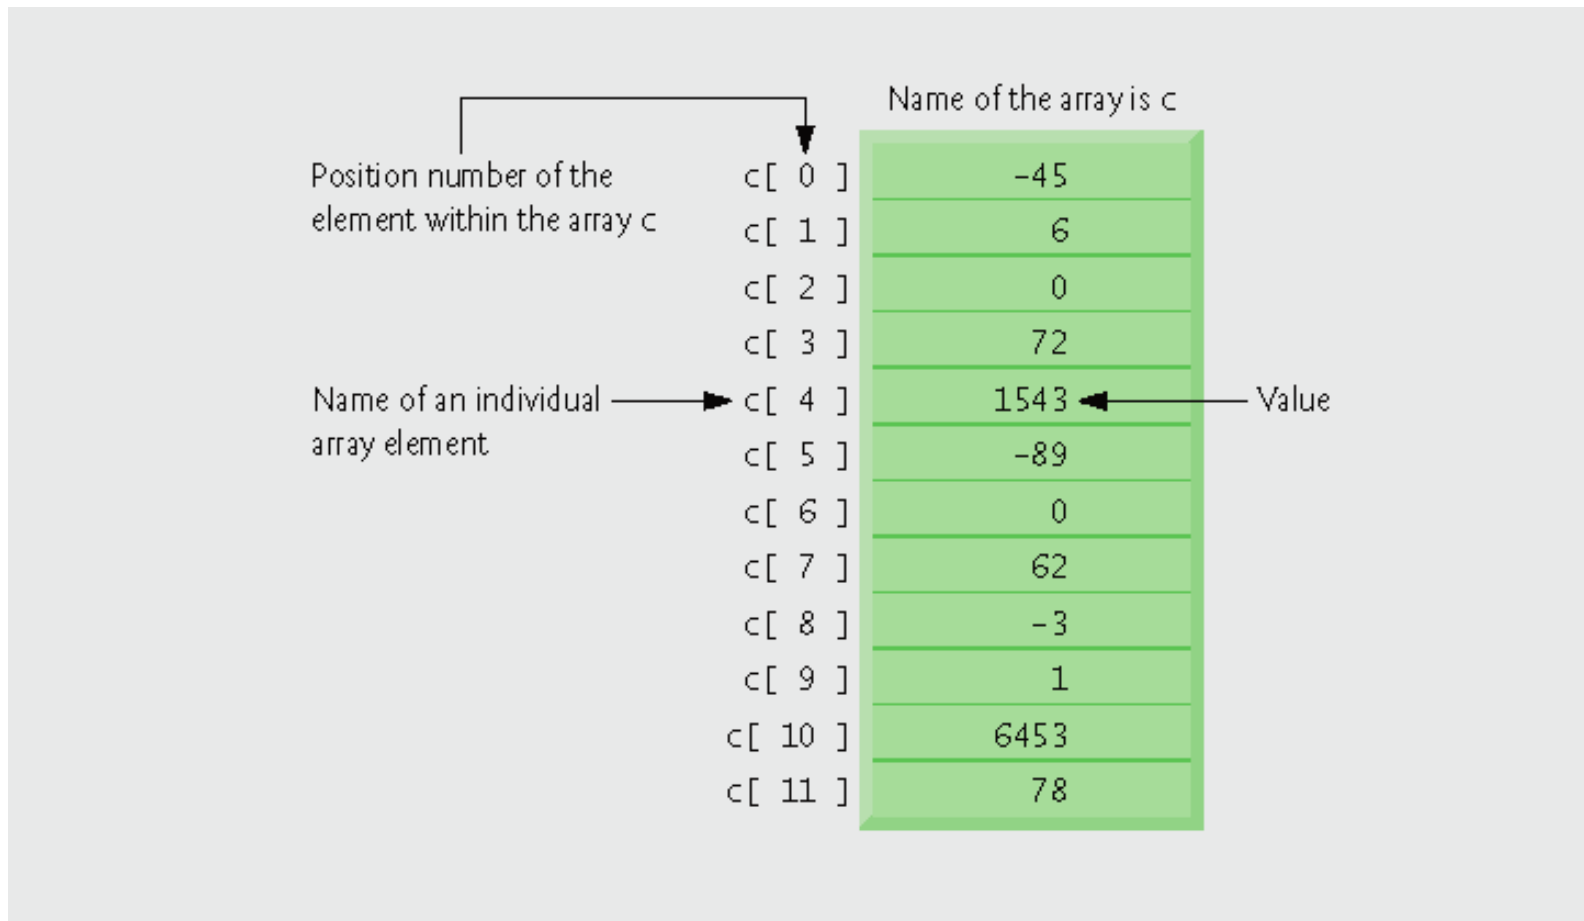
Name of the array is c

Position number of the element within the array c

Name of an individual array element

Value

| | |
|---|---|
| c[ 0 ] | -45 |
| c[ 1 ] | 6 |
| c[ 2 ] | 0 |
| c[ 3 ] | 72 |
| c[ 4 ] | 1543 |
| c[ 5 ] | -89 |
| c[ 6 ] | 0 |
| c[ 7 ] | 62 |
| c[ 8 ] | -3 |
| c[ 9 ] | 1 |
| c[ 10 ] | 6453 |
| c[ 11 ] | 78 |